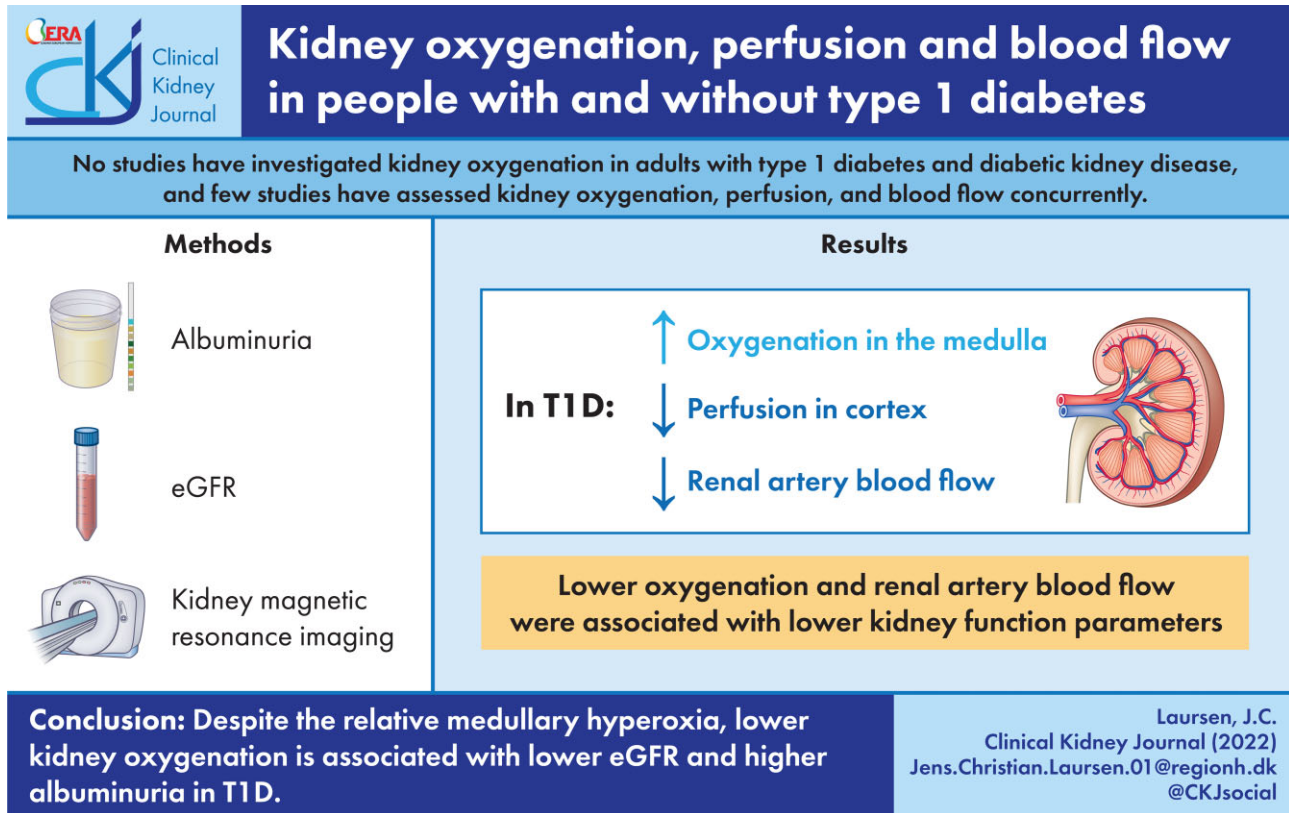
ERA

CKJ Clinical Kidney Journal

Kidney oxygenation, perfusion and blood flow in people with and without type 1 diabetes

No studies have investigated kidney oxygenation in adults with type 1 diabetes and diabetic kidney disease, and few studies have assessed kidney oxygenation, perfusion, and blood flow concurrently.

Methods

Albuminuria

eGFR

Kidney magnetic resonance imaging

Results

In T1D:

↑ Oxygenation in the medulla

↓ Perfusion in cortex

↓ Renal artery blood flow

Lower oxygenation and renal artery blood flow were associated with lower kidney function parameters

Conclusion: Despite the relative medullary hyperoxia, lower kidney oxygenation is associated with lower eGFR and higher albuminuria in T1D.

Laursen, J.C.
Clinical Kidney Journal (2022)
Jens.Christian.Laursen.01@regionh.dk
@CKJsocial